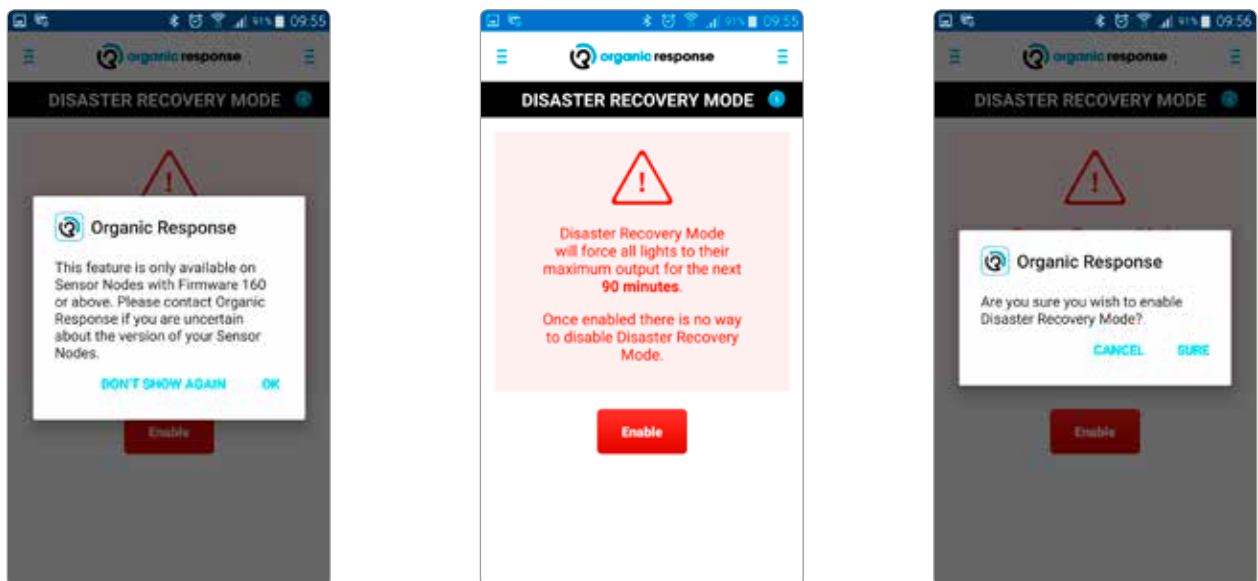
91% 09:55

organic response

DISASTER RECOVERY MODE

Organic Response

This feature is only available on Sensor Nodes with Firmware 160 or above. Please contact Organic Response if you are uncertain about the version of your Sensor Nodes.

DON'T SHOW AGAIN OK

Enable

91% 09:55

organic response

DISASTER RECOVERY MODE

Disaster Recovery Mode will force all lights to their maximum output for the next **90 minutes**.

Once enabled there is no way to disable Disaster Recovery Mode.

Enable

91% 09:56

organic response

DISASTER RECOVERY MODE

Organic Response

Are you sure you wish to enable Disaster Recovery Mode?

CANCEL SURE

Enable